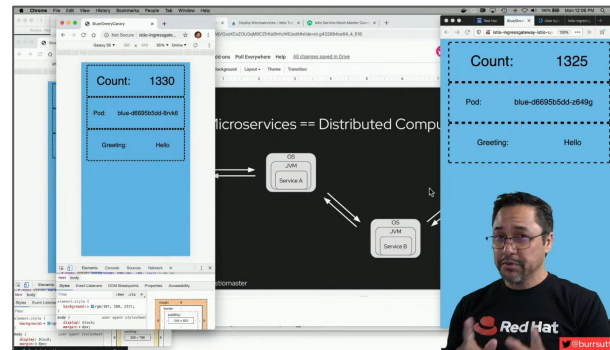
Chrome File Edit View History Bookmarks People Tab Window Help

Mon 12:08 PM

BlueGreenCanary

Not Secure | istio-ingressgate...

Galaxy S5 360 x 640 85% Online

Count: 1330

Pod: blue-d6695b5dd-8rvk6

Greeting: Hello

Elements Console Sources Network

Styles Event Listeners DOM Breakpoints Properties Accessibility

Istio Microservices - Istio Tu...

Istio Service Mesh Master Cour...

Add-ons Poll Everywhere Help All changes saved in Drive

Background Layout Theme Transition

Microservices == Distributed Compu

OS
JVM
Service A

OS
JVM
Service B

stomaster

BlueGree...

istio-ingres...

istio-ingressgateway-istio-sy... 100%

Count: 1325

Pod: blue-d6695b5dd-z649g

Greeting: Hello

Red Hat

@burrsut